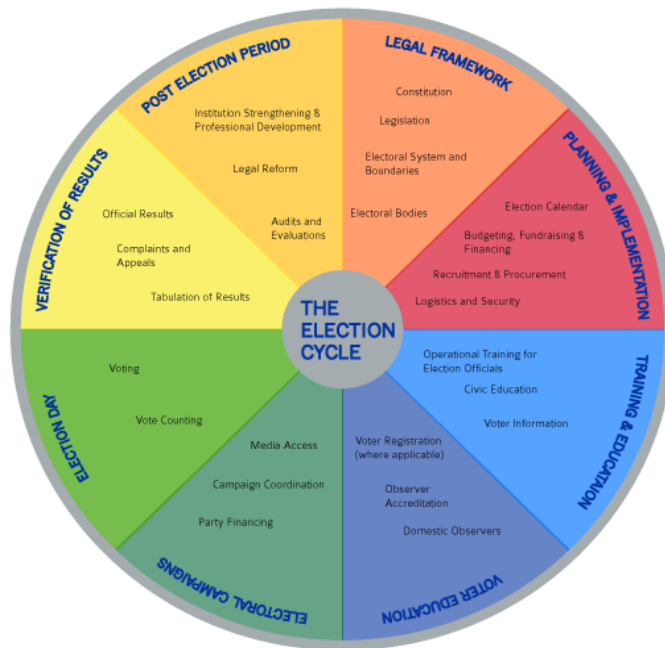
THE ELECTION CYCLE

LEGAL FRAMEWORK

Constitution

Legislation

Electoral System and Boundaries

Electoral Bodies

PLANNING & IMPLEMENTATION

Election Calendar

Budgeting, Fundraising & Financing

Recruitment & Procurement

Logistics and Security

TRAINING & EDUCATION

Operational Training for Election Officials

Civic Education

Voter Information

VOTER EDUCATION

Voter Registration (where applicable)

Observer Accreditation

Domestic Observers

ELECTORAL CAMPAIGNS

Media Access

Campaign Coordination

Party Financing

ELECTION DAY

Voting

Vote Counting

VERIFICATION OF RESULTS

Official Results

Complaints and Appeals

Tabulation of Results

POST ELECTION PERIOD

Institution Strengthening & Professional Development

Legal Reform

Audits and Evaluations